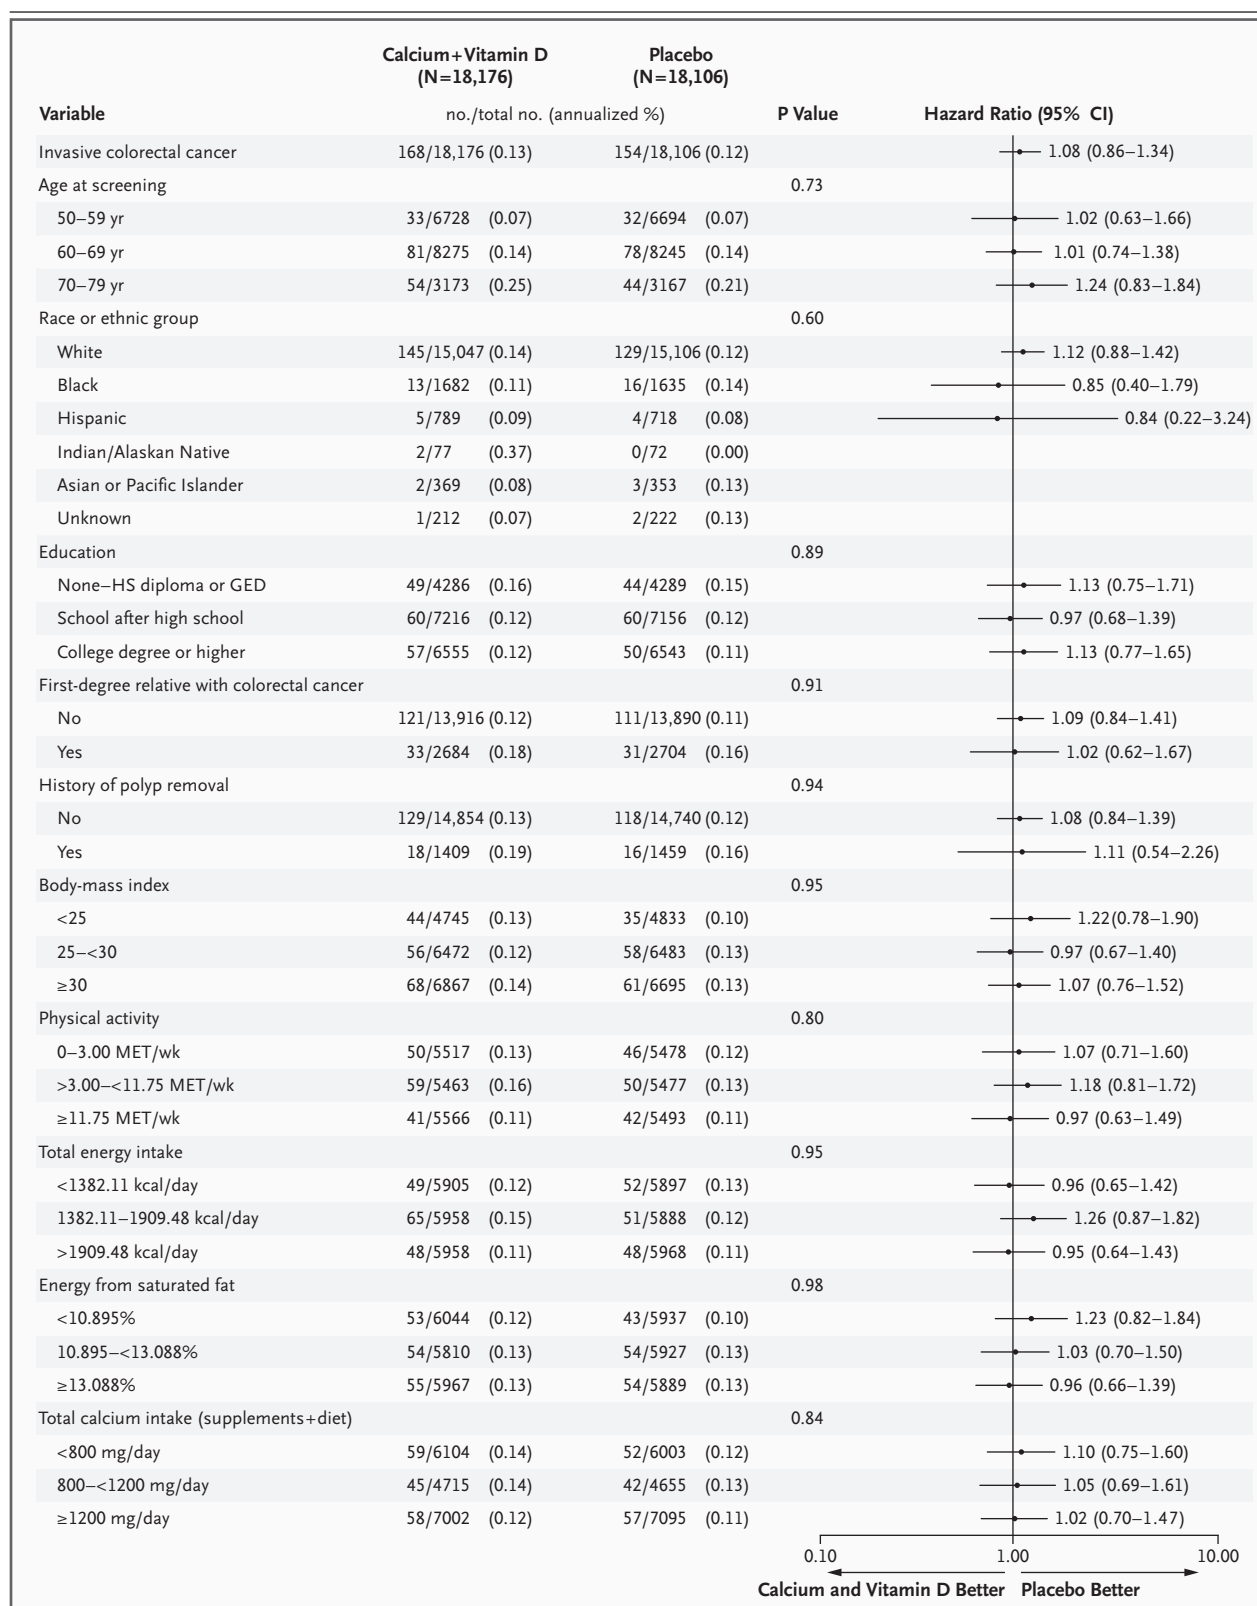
| Variable | Calcium+Vitamin D (N=18,176) no./total no. (annualized %) | Placebo (N=18,106) no./total no. (annualized %) | P Value | Hazard Ratio (95% CI) |
|---|---|---|---|---|
| Invasive colorectal cancer | 168/18,176 (0.13) | 154/18,106 (0.12) | | 1.08 (0.86–1.34) |
| Age at screening | | | 0.73 | |
| 50–59 yr | 33/6728 (0.07) | 32/6694 (0.07) | | 1.02 (0.63–1.66) |
| 60–69 yr | 81/8275 (0.14) | 78/8245 (0.14) | | 1.01 (0.74–1.38) |
| 70–79 yr | 54/3173 (0.25) | 44/3167 (0.21) | | 1.24 (0.83–1.84) |
| Race or ethnic group | | | 0.60 | |
| White | 145/15,047 (0.14) | 129/15,106 (0.12) | | 1.12 (0.88–1.42) |
| Black | 13/1682 (0.11) | 16/1635 (0.14) | | 0.85 (0.40–1.79) |
| Hispanic | 5/789 (0.09) | 4/718 (0.08) | | 0.84 (0.22–3.24) |
| Indian/Alaskan Native | 2/77 (0.37) | 0/72 (0.00) | | |
| Asian or Pacific Islander | 2/369 (0.08) | 3/353 (0.13) | | |
| Unknown | 1/212 (0.07) | 2/222 (0.13) | | |
| Education | | | 0.89 | |
| None–HS diploma or GED | 49/4286 (0.16) | 44/4289 (0.15) | | 1.13 (0.75–1.71) |
| School after high school | 60/7216 (0.12) | 60/7156 (0.12) | | 0.97 (0.68–1.39) |
| College degree or higher | 57/6555 (0.12) | 50/6543 (0.11) | | 1.13 (0.77–1.65) |
| First-degree relative with colorectal cancer | | | 0.91 | |
| No | 121/13,916 (0.12) | 111/13,890 (0.11) | | 1.09 (0.84–1.41) |
| Yes | 33/2684 (0.18) | 31/2704 (0.16) | | 1.02 (0.62–1.67) |
| History of polyp removal | | | 0.94 | |
| No | 129/14,854 (0.13) | 118/14,740 (0.12) | | 1.08 (0.84–1.39) |
| Yes | 18/1409 (0.19) | 16/1459 (0.16) | | 1.11 (0.54–2.26) |
| Body-mass index | | | 0.95 | |
| <25 | 44/4745 (0.13) | 35/4833 (0.10) | | 1.22(0.78–1.90) |
| 25–<30 | 56/6472 (0.12) | 58/6483 (0.13) | | 0.97 (0.67–1.40) |
| ≥30 | 68/6867 (0.14) | 61/6695 (0.13) | | 1.07 (0.76–1.52) |
| Physical activity | | | 0.80 | |
| 0–3.00 MET/wk | 50/5517 (0.13) | 46/5478 (0.12) | | 1.07 (0.71–1.60) |
| >3.00–<11.75 MET/wk | 59/5463 (0.16) | 50/5477 (0.13) | | 1.18 (0.81–1.72) |
| ≥11.75 MET/wk | 41/5566 (0.11) | 42/5493 (0.11) | | 0.97 (0.63–1.49) |
| Total energy intake | | | 0.95 | |
| <1382.11 kcal/day | 49/5905 (0.12) | 52/5897 (0.13) | | 0.96 (0.65–1.42) |
| 1382.11–1909.48 kcal/day | 65/5958 (0.15) | 51/5888 (0.12) | | 1.26 (0.87–1.82) |
| >1909.48 kcal/day | 48/5958 (0.11) | 48/5968 (0.11) | | 0.95 (0.64–1.43) |
| Energy from saturated fat | | | 0.98 | |
| <10.895% | 53/6044 (0.12) | 43/5937 (0.10) | | 1.23 (0.82–1.84) |
| 10.895–<13.088% | 54/5810 (0.13) | 54/5927 (0.13) | | 1.03 (0.70–1.50) |
| ≥13.088% | 55/5967 (0.13) | 54/5889 (0.13) | | 0.96 (0.66–1.39) |
| Total calcium intake (supplements+diet) | | | 0.84 | |
| <800 mg/day | 59/6104 (0.14) | 52/6003 (0.12) | | 1.10 (0.75–1.60) |
| 800–<1200 mg/day | 45/4715 (0.14) | 42/4655 (0.13) | | 1.05 (0.69–1.61) |
| ≥1200 mg/day | 58/7002 (0.12) | 57/7095 (0.11) | | 1.02 (0.70–1.47) |

0.10 1.00 10.00
Calcium and Vitamin D Better Placebo Better